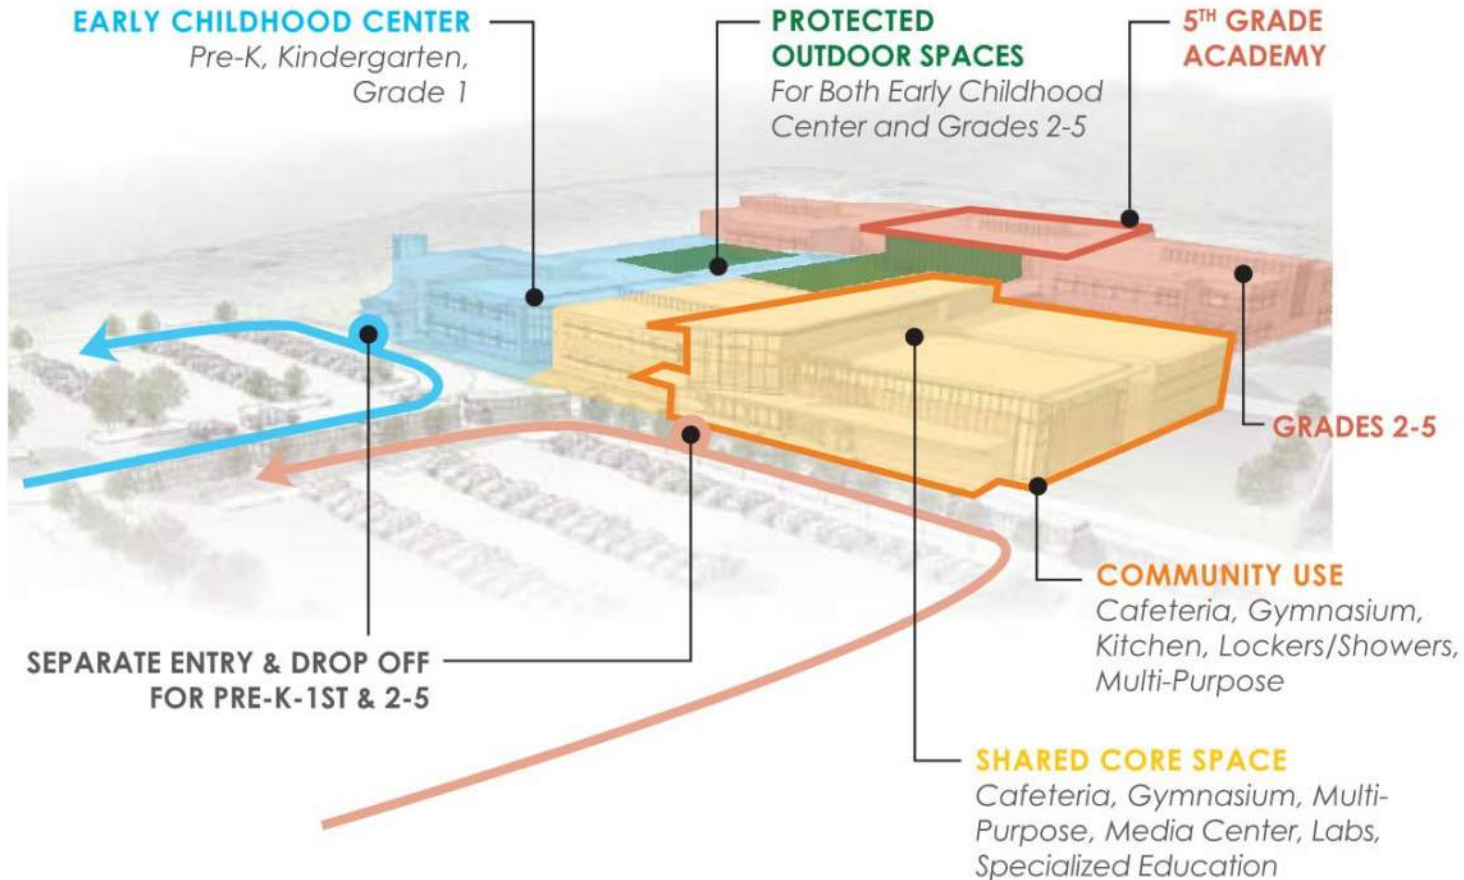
EARLY CHILDHOOD CENTER
Pre-K, Kindergarten, Grade 1

PROTECTED OUTDOOR SPACES
For Both Early Childhood Center and Grades 2-5

$5^{TH}$ GRADE ACADEMY

GRADES 2-5

COMMUNITY USE
Cafeteria, Gymnasium, Kitchen, Lockers/Showers, Multi-Purpose

SEPARATE ENTRY & DROP OFF FOR PRE-K-1ST & 2-5

SHARED CORE SPACE
Cafeteria, Gymnasium, Multi-Purpose, Media Center, Labs, Specialized Education